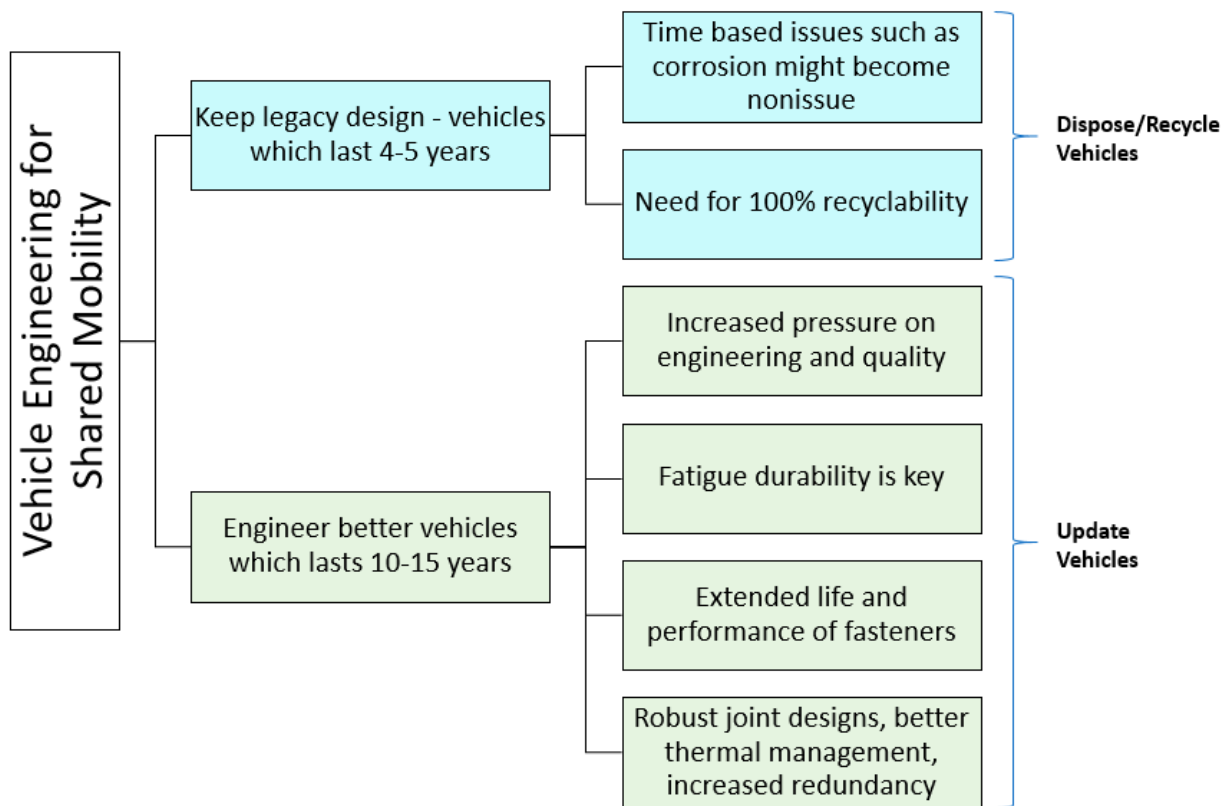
Vehicle Engineering for Shared Mobility

Keep legacy design - vehicles which last 4-5 years

Time based issues such as corrosion might become nonissue

Need for 100% recyclability

Dispose/Recycle Vehicles

Engineer better vehicles which lasts 10-15 years

Increased pressure on engineering and quality

Fatigue durability is key

Extended life and performance of fasteners

Robust joint designs, better thermal management, increased redundancy

Update Vehicles